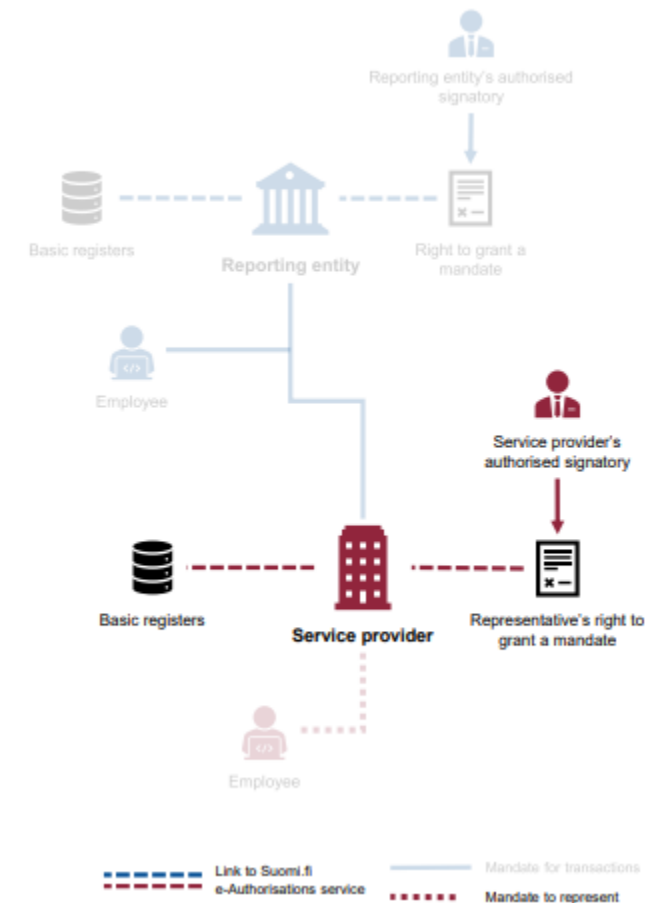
Reporting entity's authorised signatory

Basic registers

Reporting entity

Right to grant a mandate

Employee

Service provider's authorised signatory

Basic registers

Service provider

Representative's right to grant a mandate

Employee

Link to Suomi.fi e-Authorisations service

Mandate for transactions

Mandate to represent